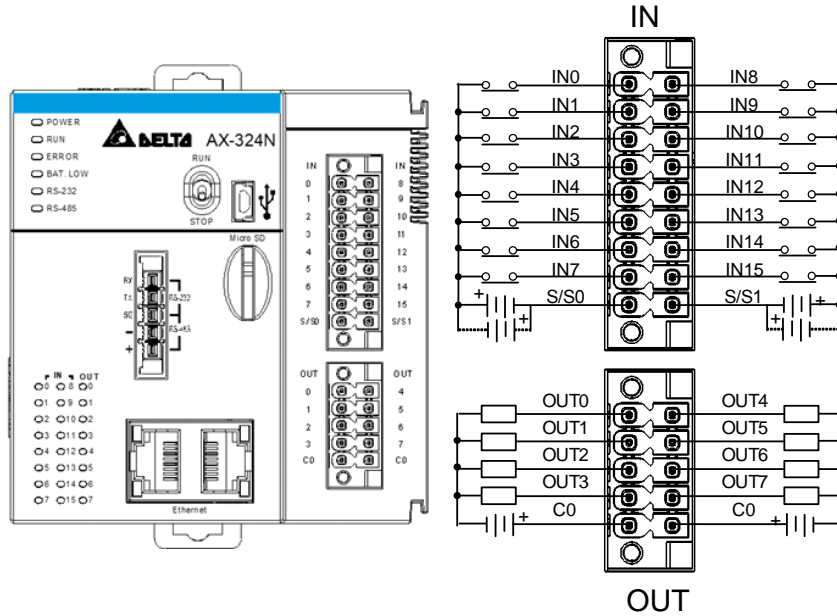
IN

POWER
RUN
ERROR
BAT. LOW
RS-232
RS-485

DELTA AX-324N

RUN
STOP

Micro SD

RX
TX
SG
-
+
RS-232
RS-485

IN OUT
0 8 0
1 9 1
2 10 2
3 11 3
4 12 4
5 13 5
6 14 6
7 15 7

Ethernet

IN
0
1
2
3
4
5
6
7
S/S0

IN
8
9
10
11
12
13
14
15
S/S1

OUT
0
1
2
3
C0

OUT
4
5
6
7
C0

IN0
IN1
IN2
IN3
IN4
IN5
IN6
IN7
S/S0
+
+

IN8
IN9
IN10
IN11
IN12
IN13
IN14
IN15
S/S1
+
+

OUT0
OUT1
OUT2
OUT3
C0
+

OUT4
OUT5
OUT6
OUT7
C0
+

OUT